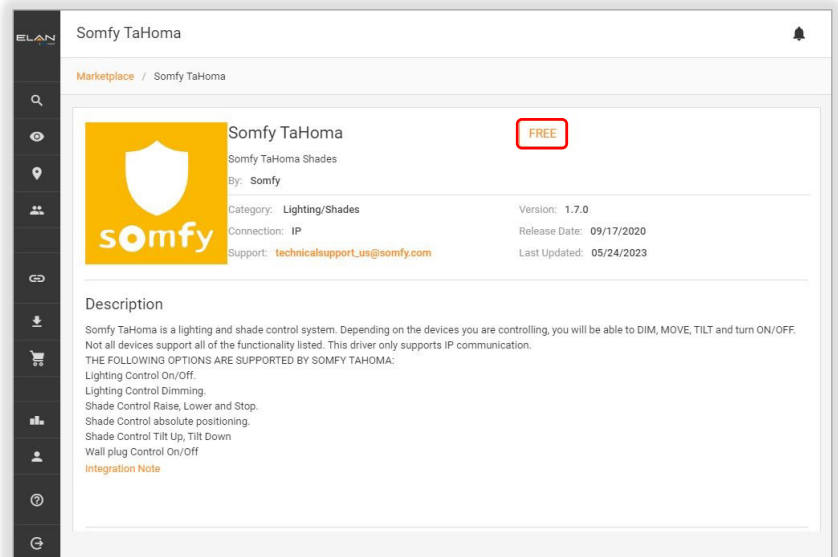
ELAN

Somfy TaHoma

Marketplace / Somfy TaHoma

somfy

Somfy TaHoma

FREE

Somfy TaHoma Shades

By: Somfy

Category: Lighting/Shades

Connection: IP

Support: technicalsupport_us@somfy.com

Version: 1.7.0

Release Date: 09/17/2020

Last Updated: 05/24/2023

Description

Somfy TaHoma is a lighting and shade control system. Depending on the devices you are controlling, you will be able to DIM, MOVE, TILT and turn ON/OFF. Not all devices support all of the functionality listed. This driver only supports IP communication.
THE FOLLOWING OPTIONS ARE SUPPORTED BY SOMFY TAHOMA:
Lighting Control On/Off.
Lighting Control Dimming.
Shade Control Raise, Lower and Stop.
Shade Control absolute positioning.
Shade Control Tilt Up, Tilt Down
Wall plug Control On/Off
Integration Note